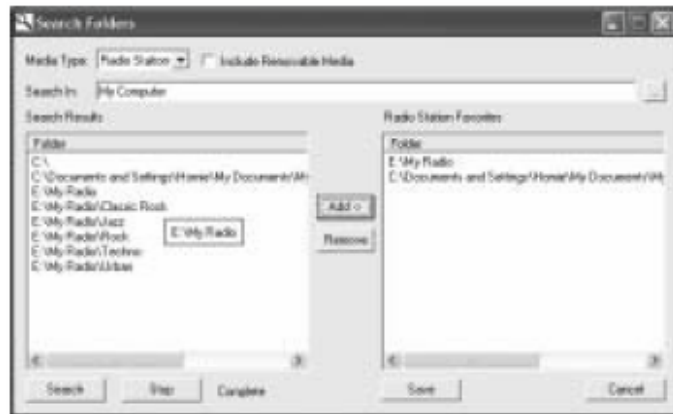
Search Folders

Media Type: Radio Station

Include Removable Media

Search In: My Computer

...

Search Results

Folder

C:\

C:\Documents and Settings\Homie\My Documents\My

E:\My Radio

E:\My Radio\Classic Rock

E:\My Radio\Jazz

E:\My Radio\Rock

E:\My Radio\Techno

E:\My Radio\Urban

E:\My Radio

Add >

Remove

Radio Station Favorites

Folder

E:\My Radio

C:\Documents and Settings\Homie\My Documents\My

Search

Stop

Complete

Save

Cancel